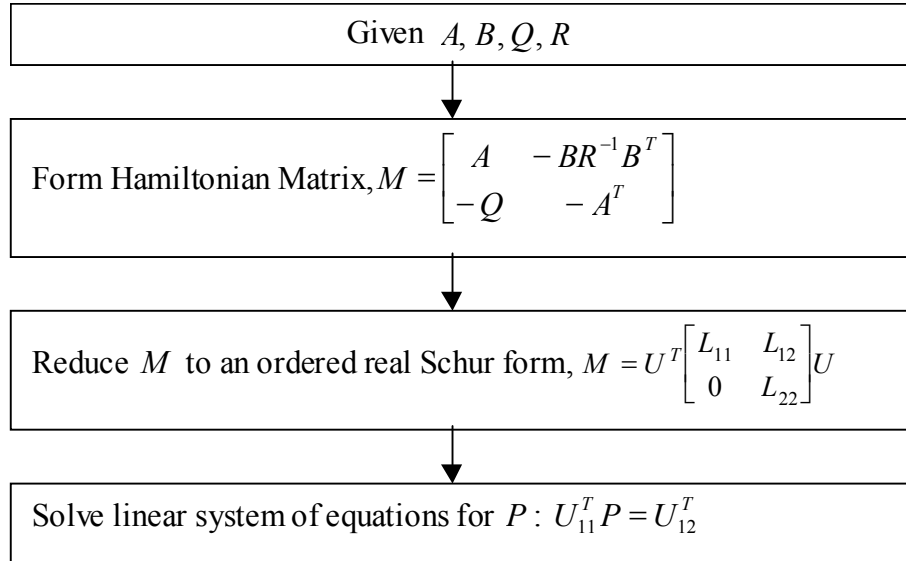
Given $A, B, Q, R$

Form Hamiltonian Matrix, $M = \begin{bmatrix} A & -BR^{-1}B^T \\ -Q & -A^T \end{bmatrix}$

Reduce $M$ to an ordered real Schur form, $M = U^T \begin{bmatrix} L_{11} & L_{12} \\ 0 & L_{22} \end{bmatrix} U$

Solve linear system of equations for $P$ : $U_{11}^T P = U_{12}^T$